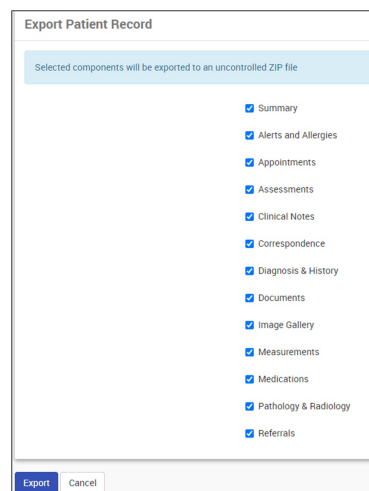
Export Patient Record

Selected components will be exported to an uncontrolled ZIP file

Summary
Alerts and Allergies
Appointments
Assessments
Clinical Notes
Correspondence
Diagnosis & History
Documents
Image Gallery
Measurements
Medications
Pathology & Radiology
Referrals

Export
Cancel